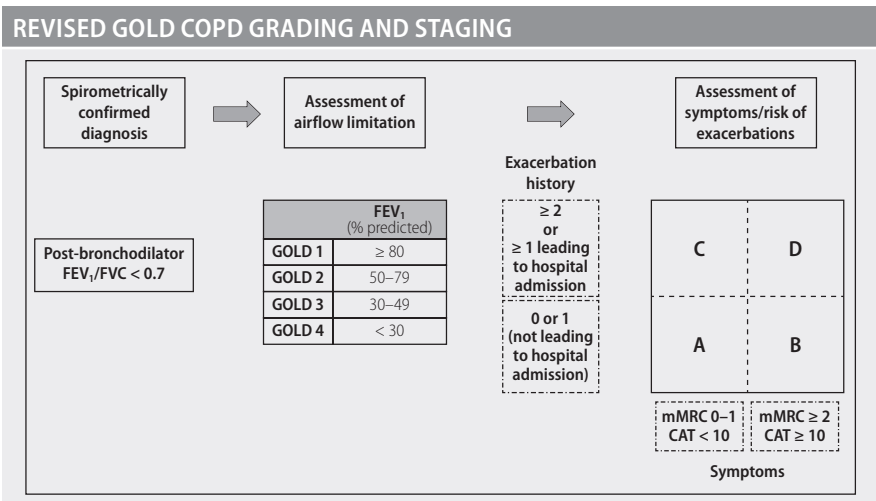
REVISED GOLD COPD GRADING AND STAGING

Spirometrically confirmed diagnosis

Assessment of airflow limitation

Assessment of symptoms/risk of exacerbations

Post-bronchodilator $FEV_1/FVC < 0.7$

| | $FEV_1$ (% predicted) |
|---|---|
| GOLD 1 | $\geq 80$ |
| GOLD 2 | 50–79 |
| GOLD 3 | 30–49 |
| GOLD 4 | $< 30$ |

Exacerbation history

$\geq 2$ or $\geq 1$ leading to hospital admission

0 or 1 (not leading to hospital admission)

C

D

A

B

mMRC 0–1 CAT $< 10$

mMRC $\geq 2$ CAT $\geq 10$

Symptoms